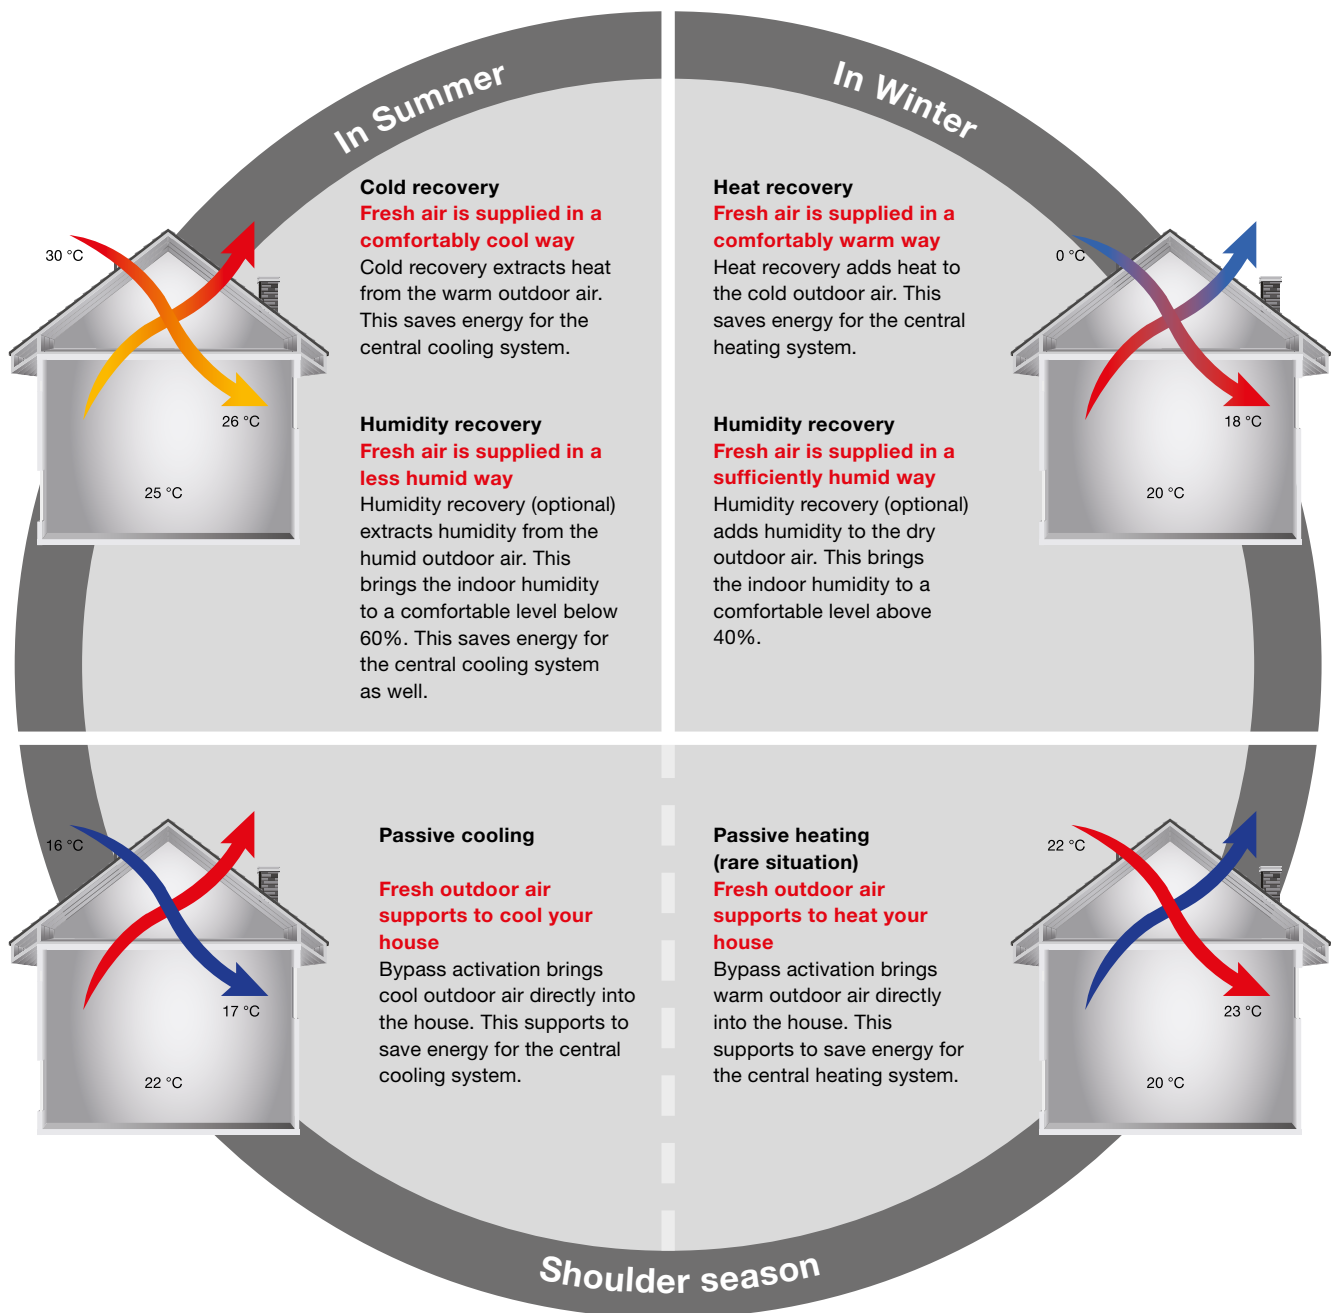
In Summer

In Winter

30 °C
26 °C
25 °C

Cold recovery
Fresh air is supplied in a comfortably cool way
Cold recovery extracts heat from the warm outdoor air. This saves energy for the central cooling system.

Humidity recovery
Fresh air is supplied in a less humid way
Humidity recovery (optional) extracts humidity from the humid outdoor air. This brings the indoor humidity to a comfortable level below 60%. This saves energy for the central cooling system as well.

Heat recovery
Fresh air is supplied in a comfortably warm way
Heat recovery adds heat to the cold outdoor air. This saves energy for the central heating system.

Humidity recovery
Fresh air is supplied in a sufficiently humid way
Humidity recovery (optional) adds humidity to the dry outdoor air. This brings the indoor humidity to a comfortable level above 40%.

0 °C
18 °C
20 °C

16 °C
17 °C
22 °C

Passive cooling

Fresh outdoor air supports to cool your house
Bypass activation brings cool outdoor air directly into the house. This supports to save energy for the central cooling system.

Passive heating (rare situation)
Fresh outdoor air supports to heat your house
Bypass activation brings warm outdoor air directly into the house. This supports to save energy for the central heating system.

22 °C
23 °C
20 °C

Shoulder season